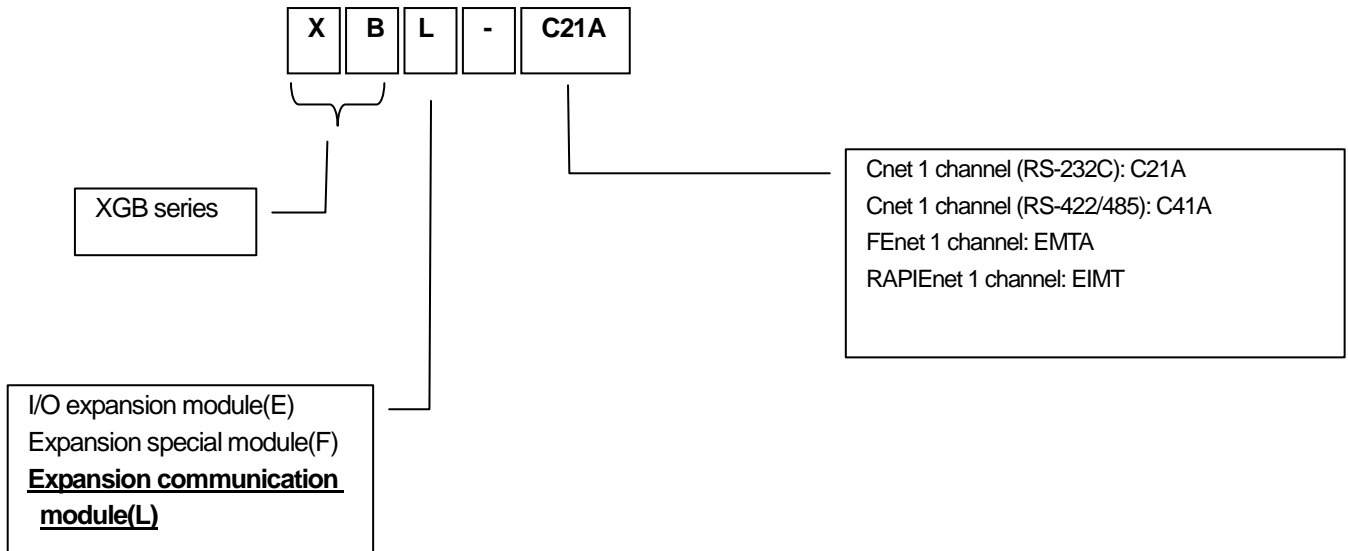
X B L - C21A

Cnet 1 channel (RS-232C): C21A
Cnet 1 channel (RS-422/485): C41A
FEnet 1 channel: EMTA
RAPIEnet 1 channel: EIMT

XGB series

I/O expansion module(E)
Expansion special module(F)
Expansion communication module(L)